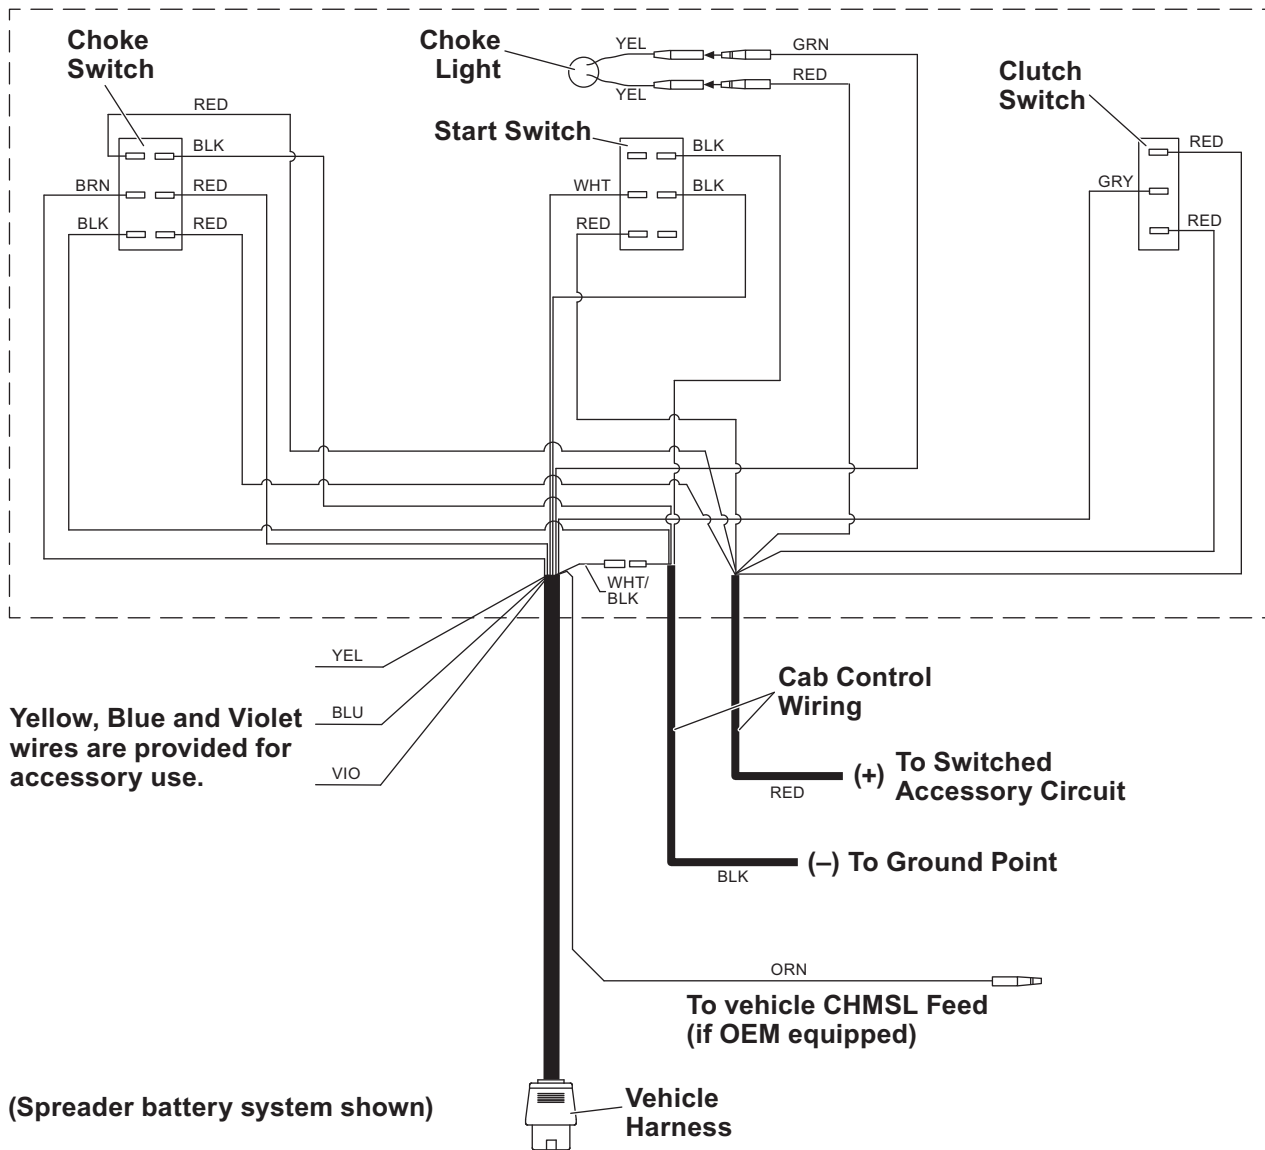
Choke Switch

RED

BLK

BRN

RED

BLK

RED

Choke Light

YEL

GRN

RED

YEL

Start Switch

BLK

WHT

BLK

RED

Clutch Switch

RED

GRY

RED

WHT/ BLK

YEL

BLU

VIO

Yellow, Blue and Violet wires are provided for accessory use.

Cab Control Wiring

(+) To Switched Accessory Circuit

RED

(–) To Ground Point

BLK

ORN

To vehicle CHMSL Feed (if OEM equipped)

(Spreader battery system shown)

Vehicle Harness